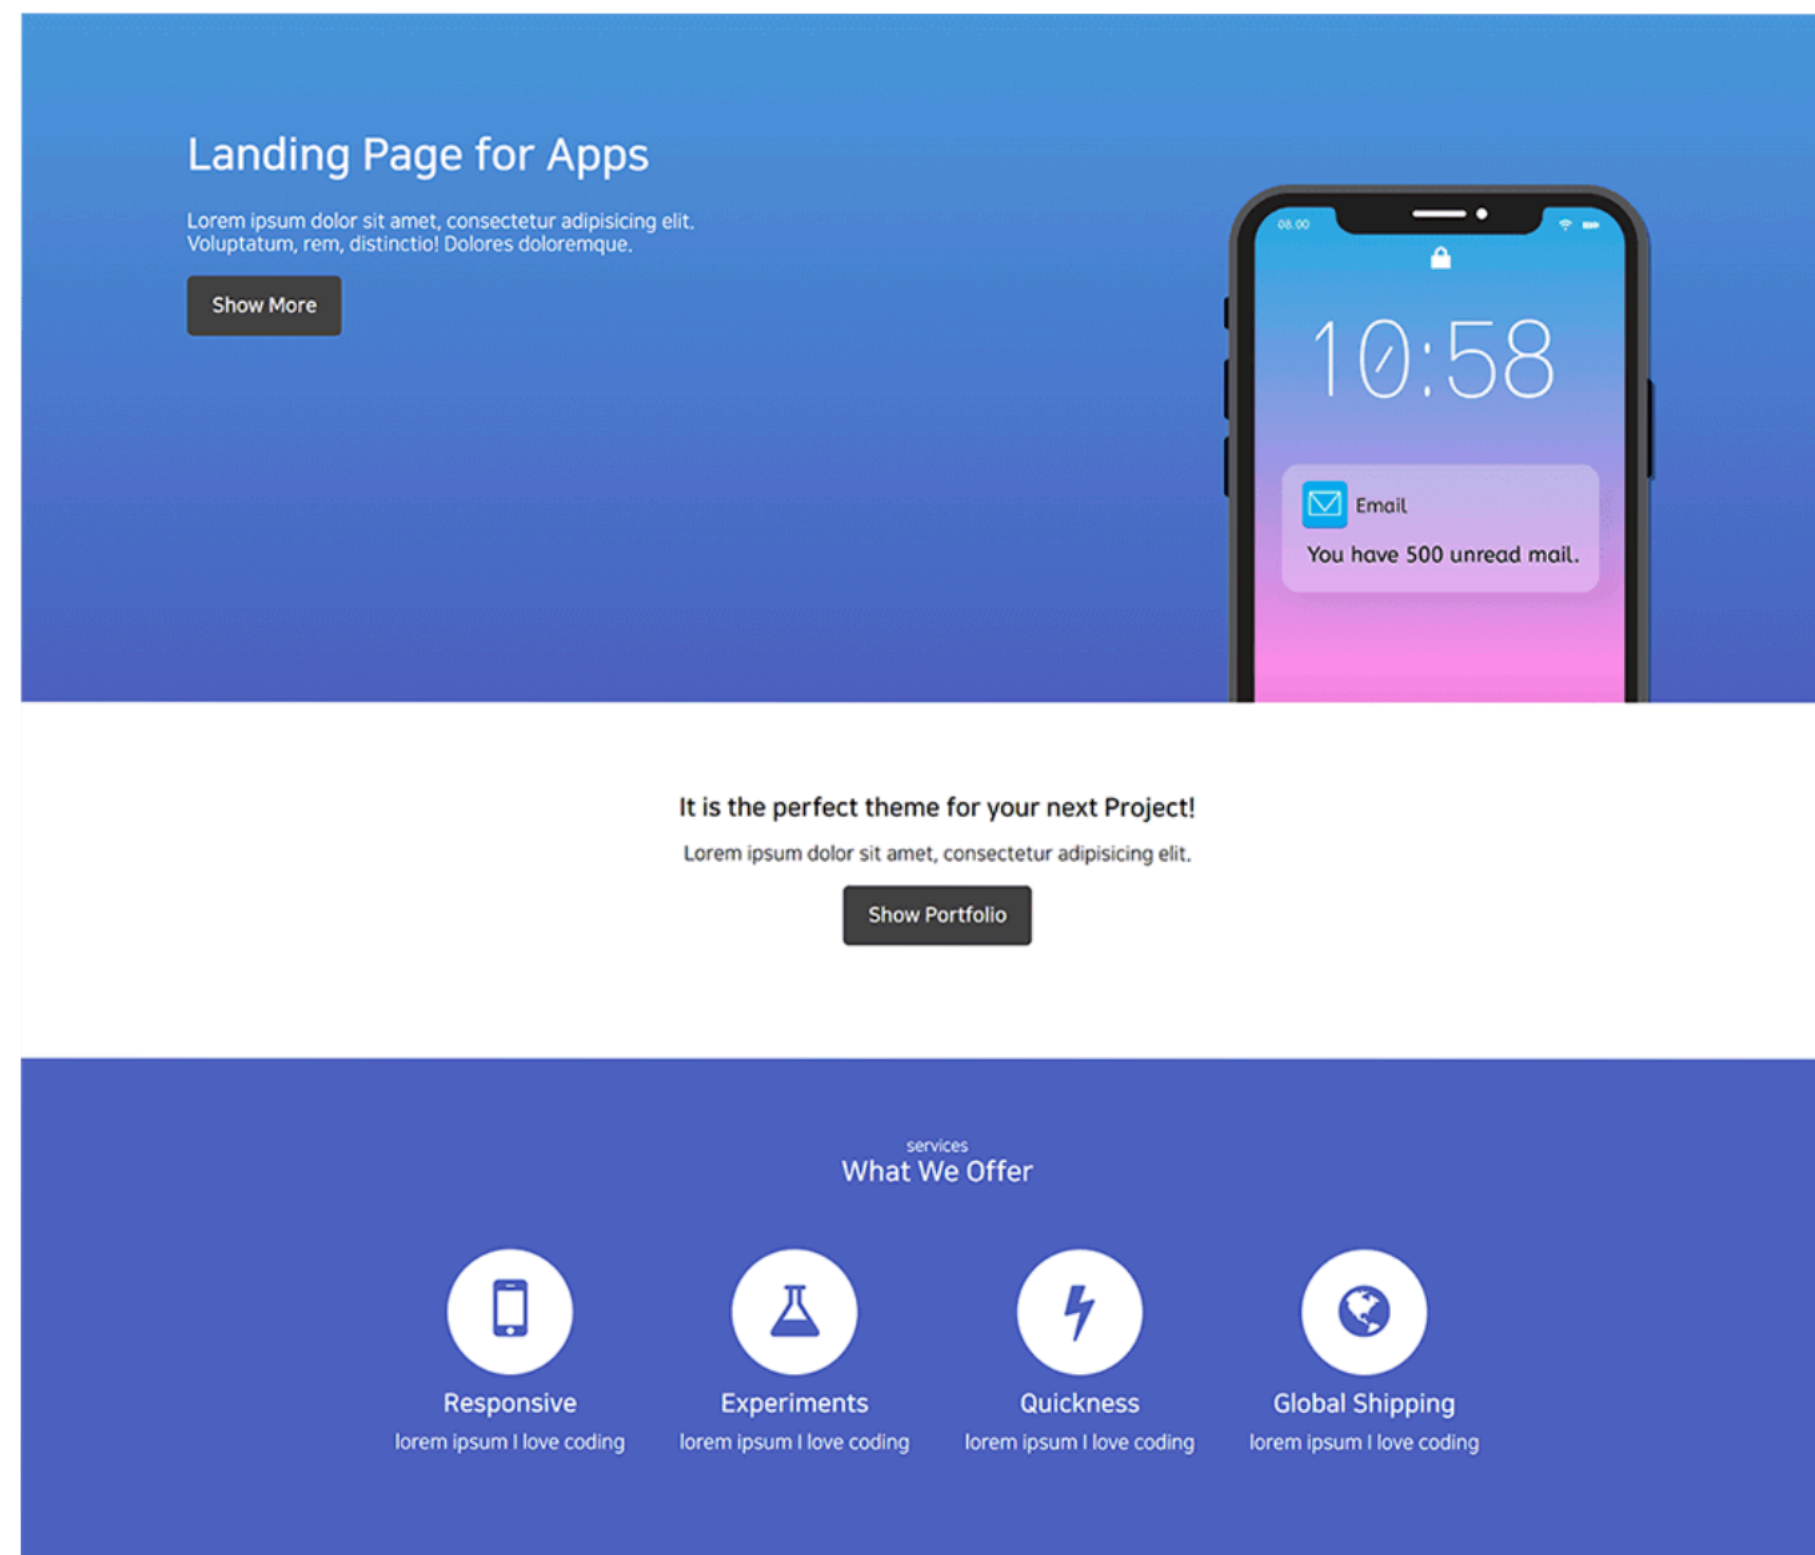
Landing Page for Apps

Lorem ipsum dolor sit amet, consectetur adipisicing elit. Voluptatum, rem, distinctio! Dolores doloremque.

Show More

08:00

10:58

Email

You have 500 unread mail.

It is the perfect theme for your next Project!

Lorem ipsum dolor sit amet, consectetur adipisicing elit.

Show Portfolio

services

What We Offer

Responsive

lorem ipsum I love coding

Experiments

lorem ipsum I love coding

Quickness

lorem ipsum I love coding

Global Shipping

lorem ipsum I love coding